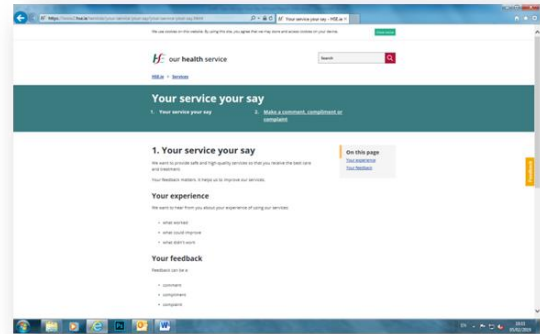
https://www2.hse.ie/services/your-service-your-say.html
Your service your say - HSE.ie ×

We use cookies on this website. By using this site, you agree that we may store and access cookies on your device.
Close notice

our health service
Search

HSE.ie > Services

Your service your say
1. Your service your say
2. Make a comment, compliment or complaint

1. Your service your say
We want to provide safe and high-quality services so that you receive the best care and treatment.

Your feedback matters. It helps us to improve our services.

On this page
Your experience
Your feedback

Your experience
We want to hear from you about your experience of using our services:

• what worked
• what could improve
• what didn't work

Your feedback
Feedback can be a:

• comment
• compliment
• complaint

Feedback

EN
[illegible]